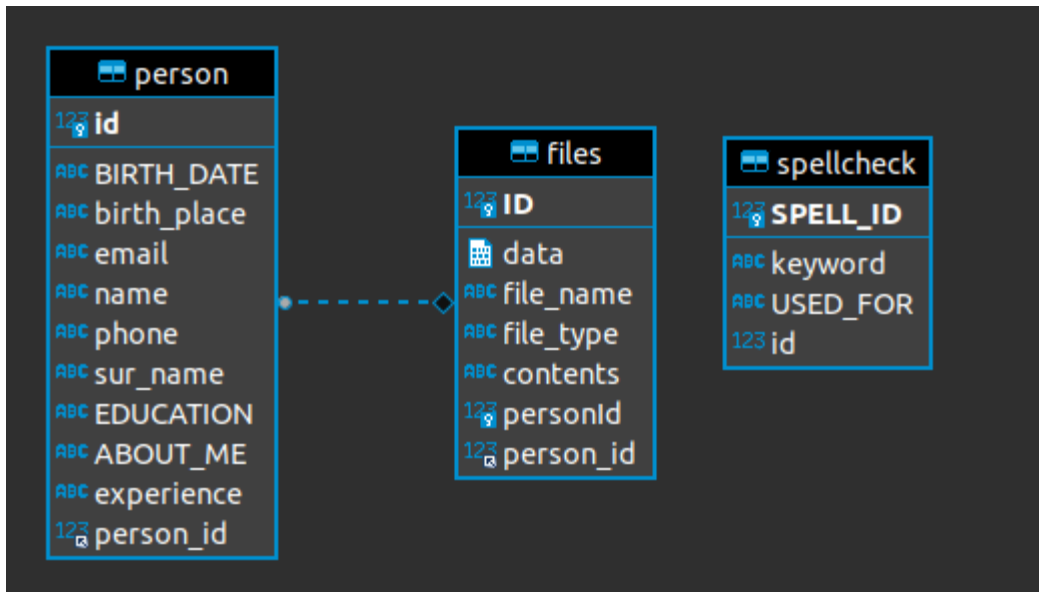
person

id
BIRTH_DATE
birth_place
email
name
phone
sur_name
EDUCATION
ABOUT_ME
experience
person_id

files

ID
data
file_name
file_type
contents
personId
person_id

spellcheck

SPELL_ID
keyword
USED_FOR
id